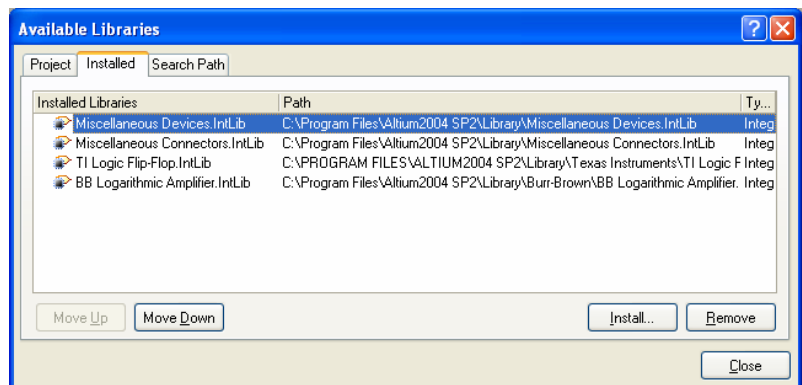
Available Libraries

Project | Installed | Search Path

| Installed Libraries | Path | Ty... |
|---|---|---|
| Miscellaneous Devices.IntLib | C:\Program Files\Altium2004 SP2\Library\Miscellaneous Devices.IntLib | Integ |
| Miscellaneous Connectors.IntLib | C:\Program Files\Altium2004 SP2\Library\Miscellaneous Connectors.IntLib | Integ |
| TI Logic Flip-Flop.IntLib | C:\PROGRAM FILES\ALTIUM2004 SP2\Library\Texas Instruments\TI Logic F | Integ |
| BB Logarithmic Amplifier.IntLib | C:\Program Files\Altium2004 SP2\Library\Burr-Brown\BB Logarithmic Amplifier. | Integ |

Move Up | Move Down | Install... | Remove

Close